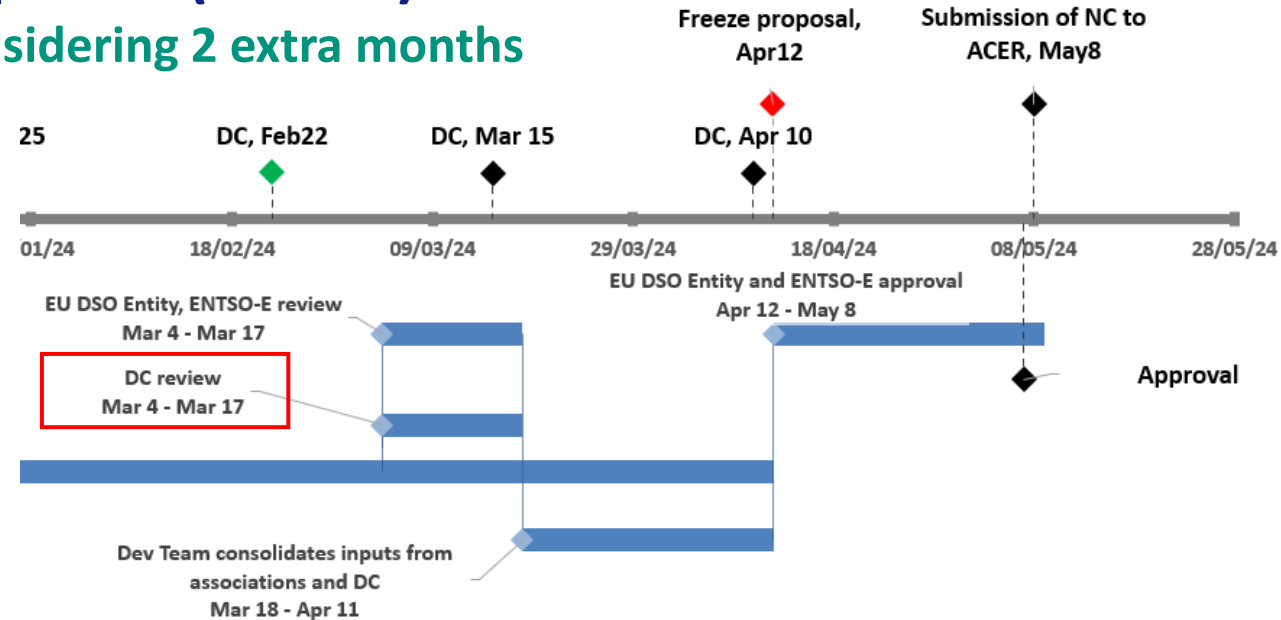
sidering 2 extra months

Freeze proposal, Apr12

Submission of NC to ACER, May8

25

DC, Feb22

DC, Mar 15

DC, Apr 10

01/24

18/02/24

09/03/24

29/03/24

18/04/24

08/05/24

28/05/24

EU DSO Entity and ENTSO-E approval
Apr 12 - May 8

EU DSO Entity, ENTSO-E review
Mar 4 - Mar 17

DC review
Mar 4 - Mar 17

Approval

Dev Team consolidates inputs from associations and DC
Mar 18 - Apr 11